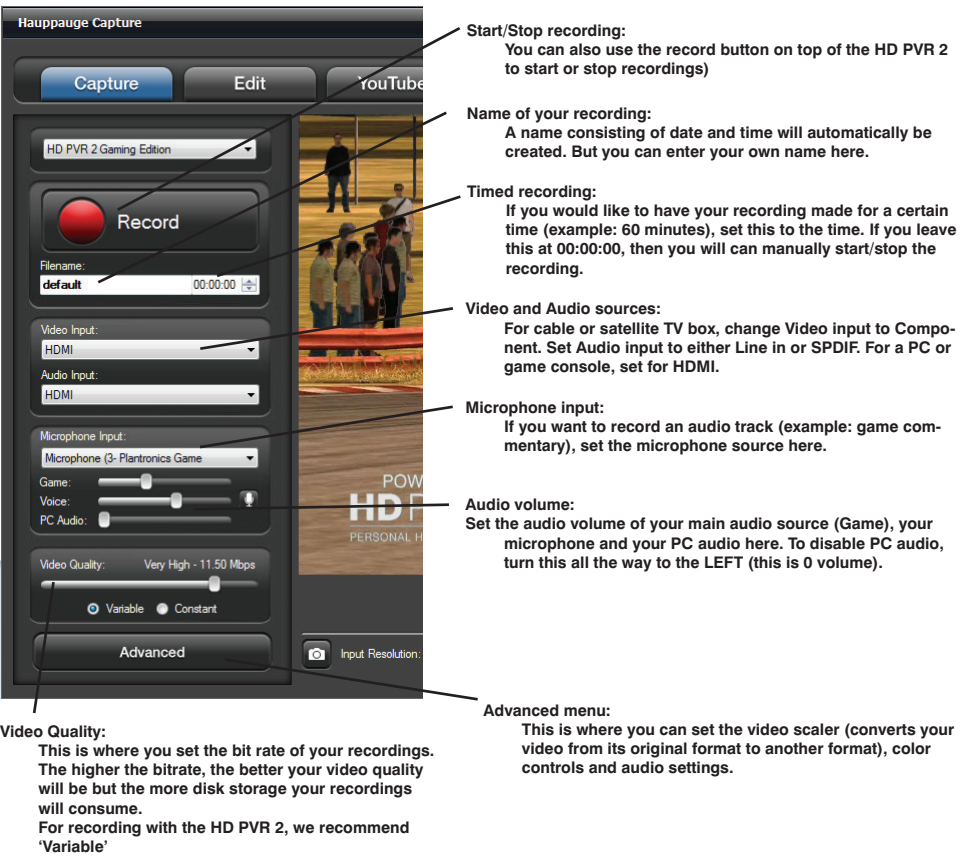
Hauppauge Capture

Capture Edit YouTube

HD PVR 2 Gaming Edition

Record

Filename:
default 00:00:00

Video Input:
HDMI
Audio Input:
HDMI

Microphone Input:
Microphone (3- Plantronics Game
Game:
Voice:
PC Audio:

Video Quality: Very High - 11.50 Mbps
Variable Constant

Advanced

POW
HD P
PERSONAL H

Input Resolution:

Start/Stop recording:
You can also use the record button on top of the HD PVR 2 to start or stop recordings)

Name of your recording:
A name consisting of date and time will automatically be created. But you can enter your own name here.

Timed recording:
If you would like to have your recording made for a certain time (example: 60 minutes), set this to the time. If you leave this at 00:00:00, then you will can manually start/stop the recording.

Video and Audio sources:
For cable or satellite TV box, change Video input to Component. Set Audio input to either Line in or SPDIF. For a PC or game console, set for HDMI.

Microphone input:
If you want to record an audio track (example: game commentary), set the microphone source here.

Audio volume:
Set the audio volume of your main audio source (Game), your microphone and your PC audio here. To disable PC audio, turn this all the way to the LEFT (this is 0 volume).

Advanced menu:
This is where you can set the video scaler (converts your video from its original format to another format), color controls and audio settings.

Video Quality:
This is where you set the bit rate of your recordings. The higher the bitrate, the better your video quality will be but the more disk storage your recordings will consume.
For recording with the HD PVR 2, we recommend 'Variable'